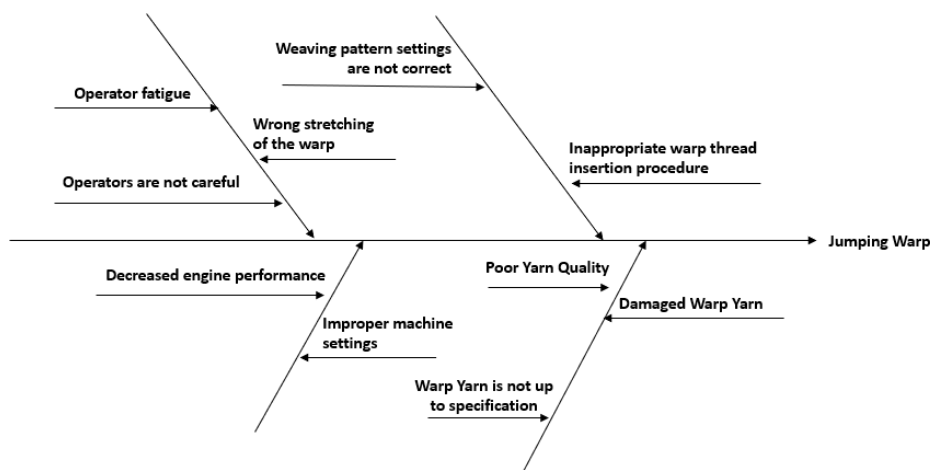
Operator fatigue

Wrong stretching of the warp

Operators are not careful

Weaving pattern settings are not correct

Inappropriate warp thread insertion procedure

Jumping Warp

Decreased engine performance

Improper machine settings

Poor Yarn Quality

Damaged Warp Yarn

Warp Yarn is not up to specification